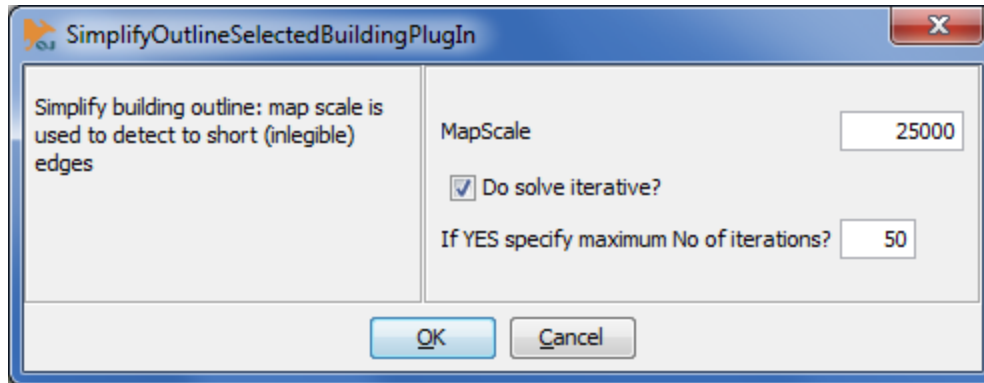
SimplifyOutlineSelectedBuildingPlugIn

x

Simplify building outline: map scale is used to detect to short (inlegible) edges

MapScale 25000

Do solve iterative?

If YES specify maximum No of iterations? 50

OK Cancel